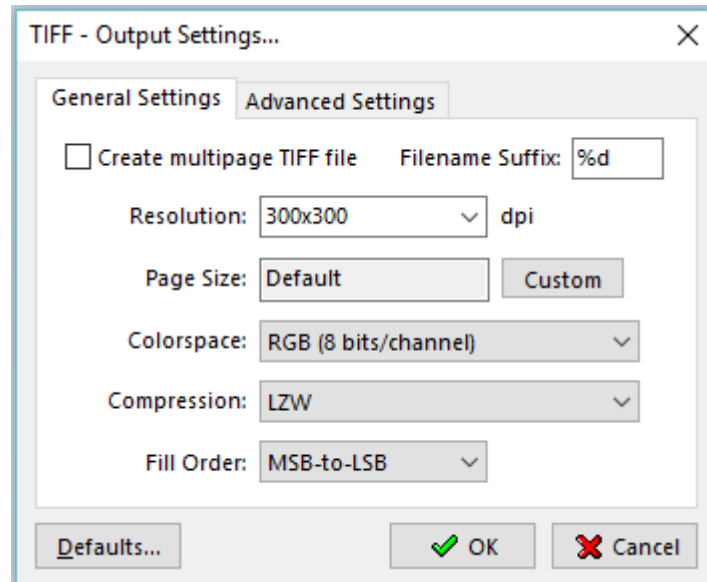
TIFF - Output Settings...

General Settings
Advanced Settings

Create multipage TIFF file
Filename Suffix: %d

Resolution: 300x300 dpi

Page Size: Default
Custom

Colorspace: RGB (8 bits/channel)

Compression: LZW

Fill Order: MSB-to-LSB

Defaults...
OK
Cancel